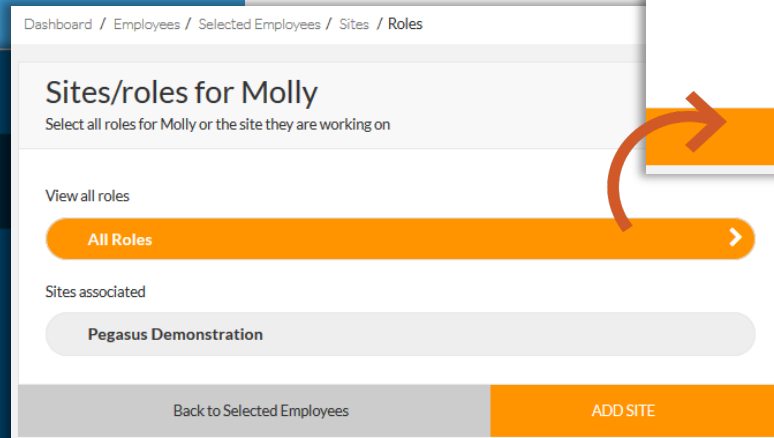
Dashboard / Employees / Selected Employees / Sites / Roles

Sites/roles for Molly

Select all roles for Molly or the site they are working on

View all roles

All Roles

Sites associated

Pegasus Demonstration

Back to Selected Employees

ADD SITE